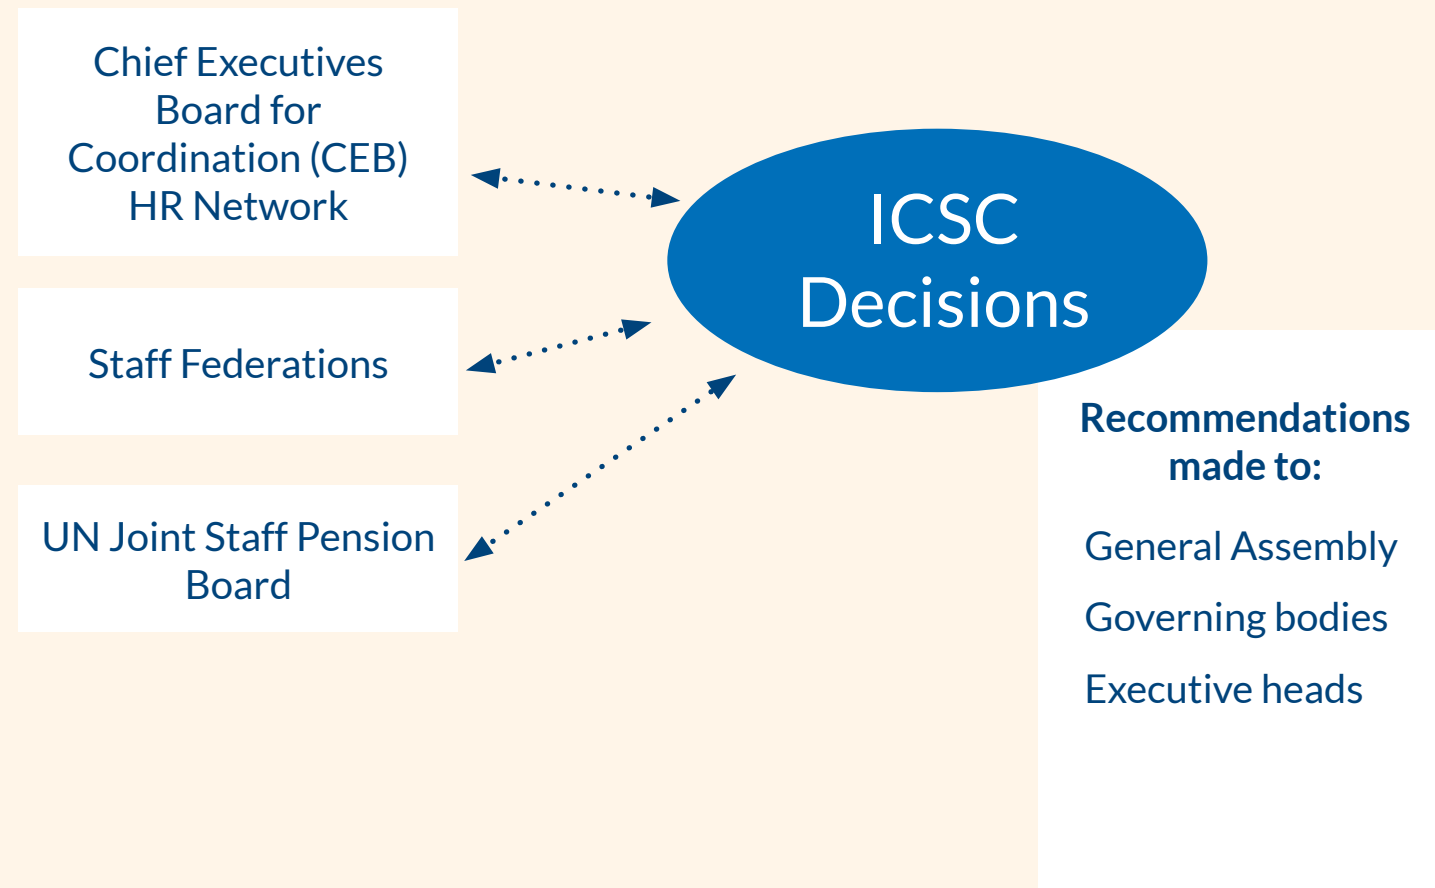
Chief Executives Board for Coordination (CEB) HR Network

Staff Federations

UN Joint Staff Pension Board

ICSC Decisions

Recommendations made to:

General Assembly

Governing bodies

Executive heads